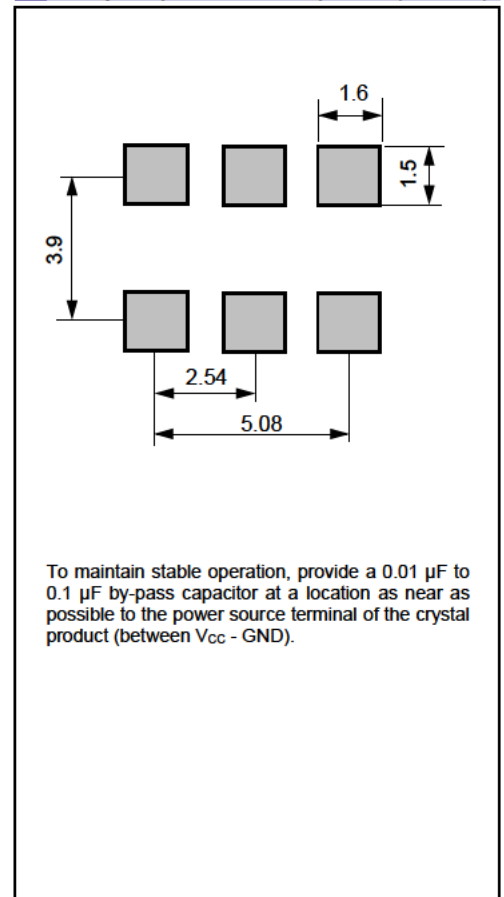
1.6

1.5

3.9

2.54

5.08

To maintain stable operation, provide a 0.01 µF to 0.1 µF by-pass capacitor at a location as near as possible to the power source terminal of the crystal product (between $V_{CC}$ - GND).